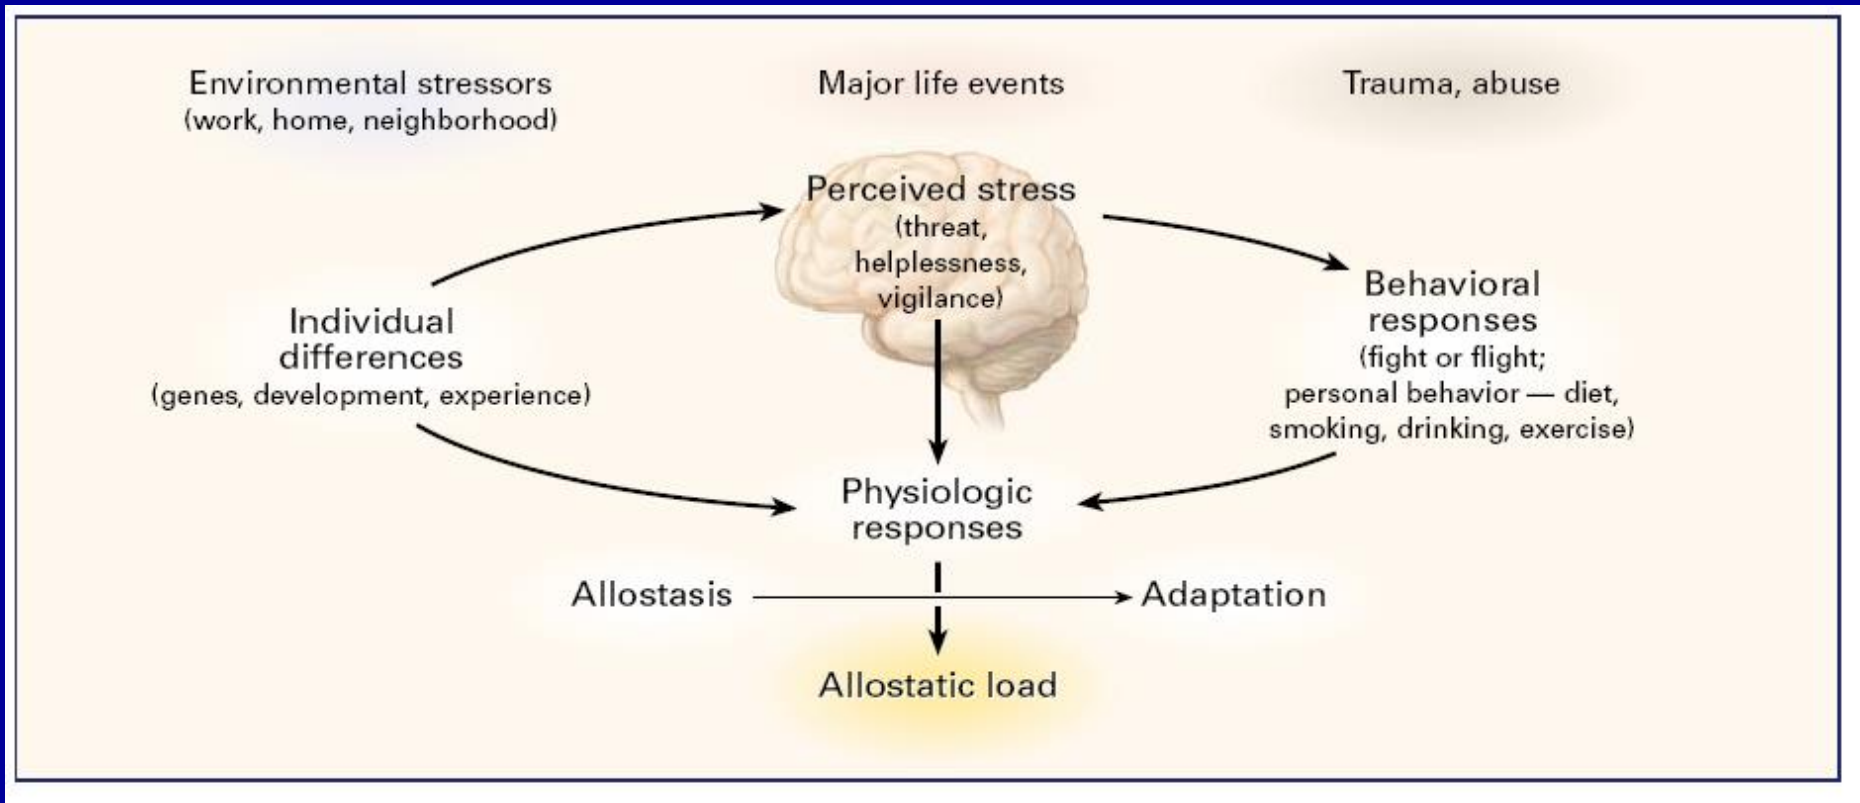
Environmental stressors
(work, home, neighborhood)

Major life events

Trauma, abuse

Perceived stress
(threat,
helplessness,
vigilance)

Individual
differences
(genes, development, experience)

Behavioral
responses
(fight or flight;
personal behavior — diet,
smoking, drinking, exercise)

Physiologic
responses

Allostasis

Adaptation

Allostatic load